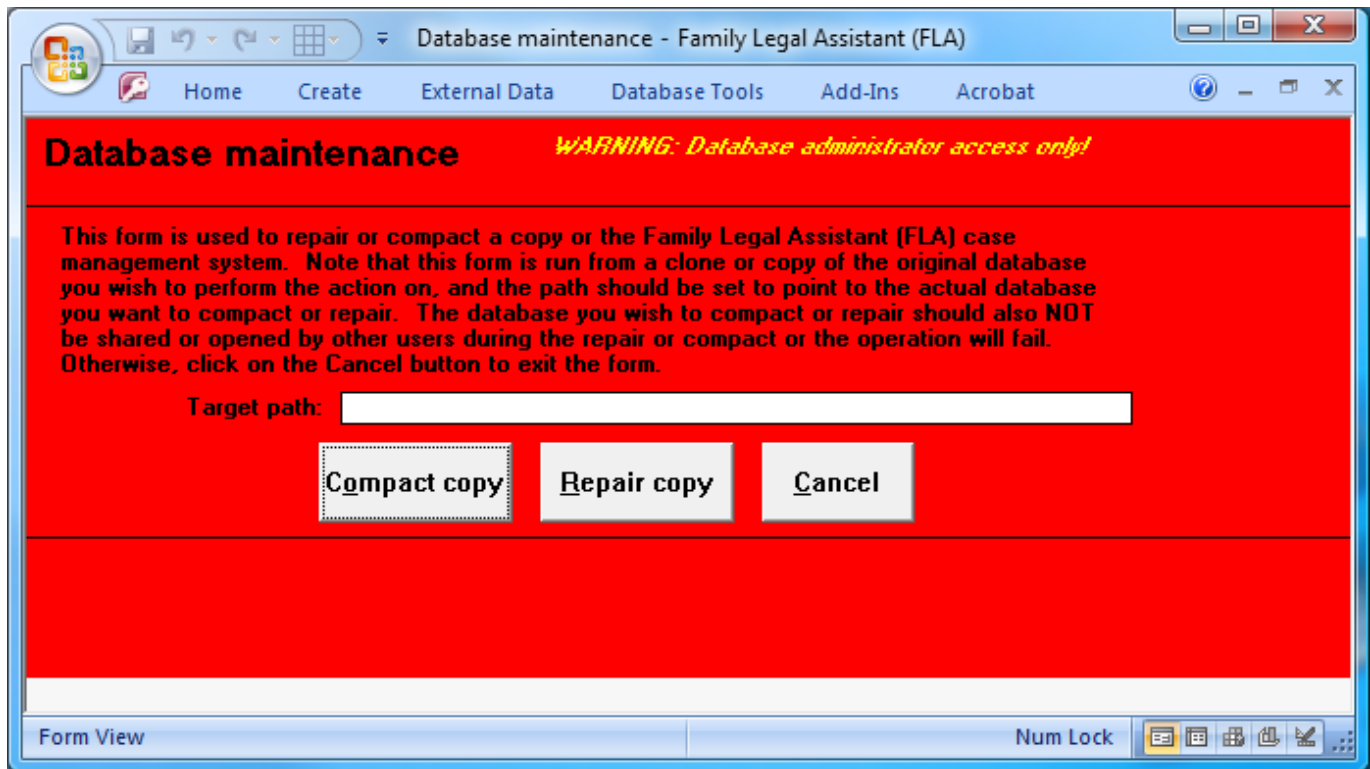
Database maintenance - Family Legal Assistant (FLA)

Home Create External Data Database Tools Add-Ins Acrobat

Database maintenance

WARNING: Database administrator access only!

This form is used to repair or compact a copy or the Family Legal Assistant (FLA) case management system. Note that this form is run from a clone or copy of the original database you wish to perform the action on, and the path should be set to point to the actual database you want to compact or repair. The database you wish to compact or repair should also NOT be shared or opened by other users during the repair or compact or the operation will fail. Otherwise, click on the Cancel button to exit the form.

Target path:

Compact copy

Repair copy

Cancel

Form View

Num Lock